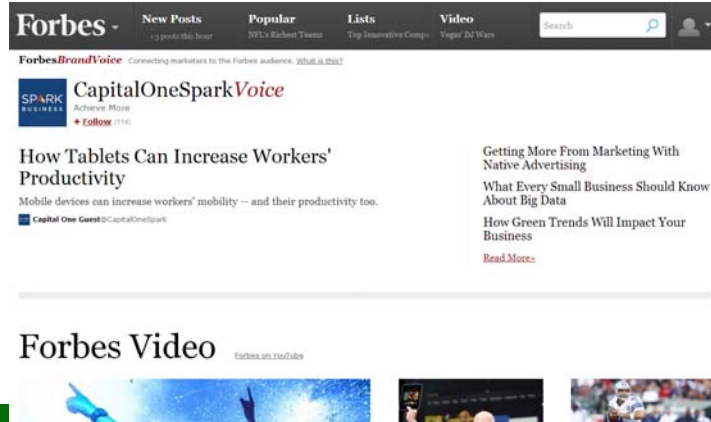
Forbes

New Posts
+3 posts this hour

Popular
NFL's Richest Teams

Lists
Top Innovative Comp

Video
Vegas' DJ Wars

Search

ForbesBrandVoice Connecting marketers to the Forbes audience. What is this?

SPARK BUSINESS

CapitalOneSparkVoice
Achieve More
+ Follow (114)

How Tablets Can Increase Workers' Productivity

Mobile devices can increase workers' mobility -- and their productivity too.

Capital One Guest @CapitalOneSpark

Getting More From Marketing With Native Advertising

What Every Small Business Should Know About Big Data

How Green Trends Will Impact Your Business

Read More»

Forbes Video

Forbes on YouTube